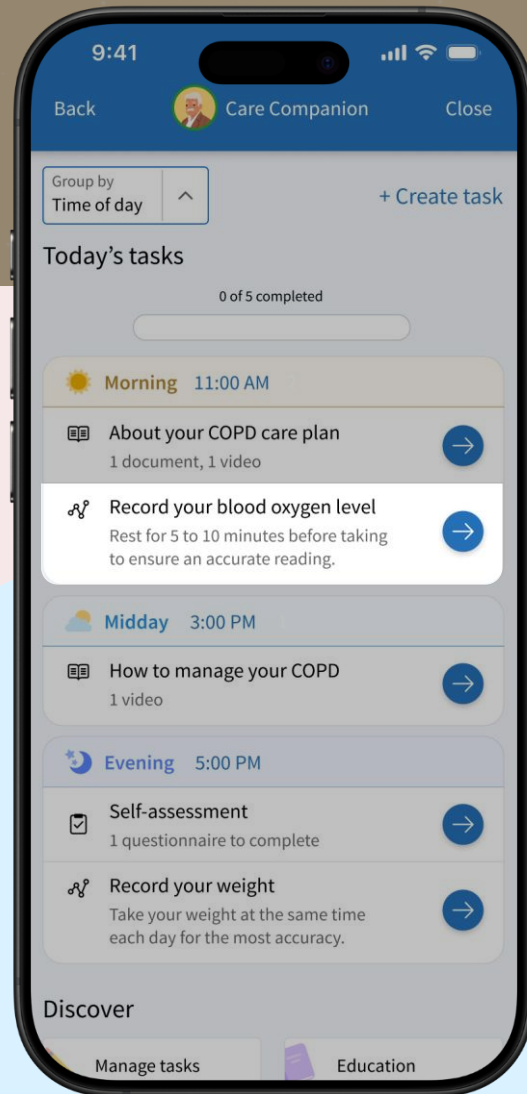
9:41

Back Care Companion Close

Group by
Time of day

+ Create task

Today's tasks

0 of 5 completed

Morning 11:00 AM

About your COPD care plan
1 document, 1 video

Record your blood oxygen level
Rest for 5 to 10 minutes before taking to ensure an accurate reading.

Midday 3:00 PM

How to manage your COPD
1 video

Evening 5:00 PM

Self-assessment
1 questionnaire to complete

Record your weight
Take your weight at the same time each day for the most accuracy.

Discover

Manage tasks

Education